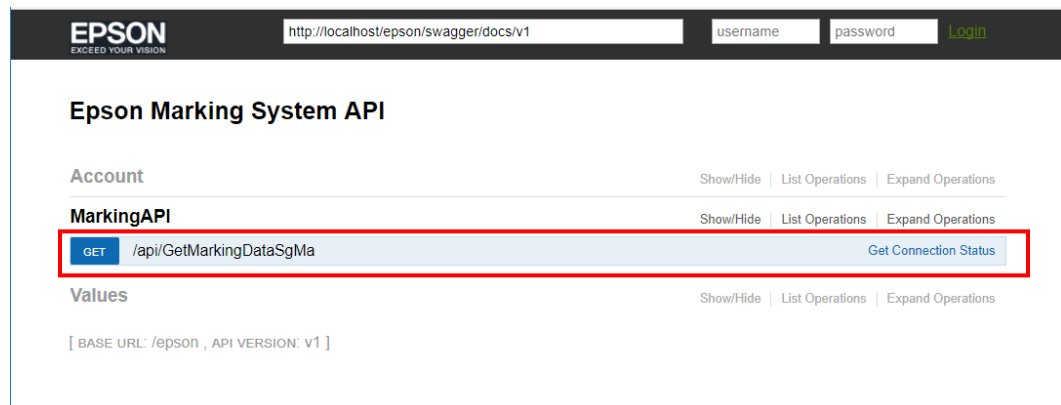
EPSON
EXCEED YOUR VISION

http://localhost/epson/swagger/docs/v1

username

password

Login

Epson Marking System API

Account

Show/Hide | List Operations | Expand Operations

MarkingAPI

Show/Hide | List Operations | Expand Operations

GET

/api/GetMarkingDataSgMa

Get Connection Status

Values

Show/Hide | List Operations | Expand Operations

[ BASE URL: /epson , API VERSION: v1 ]